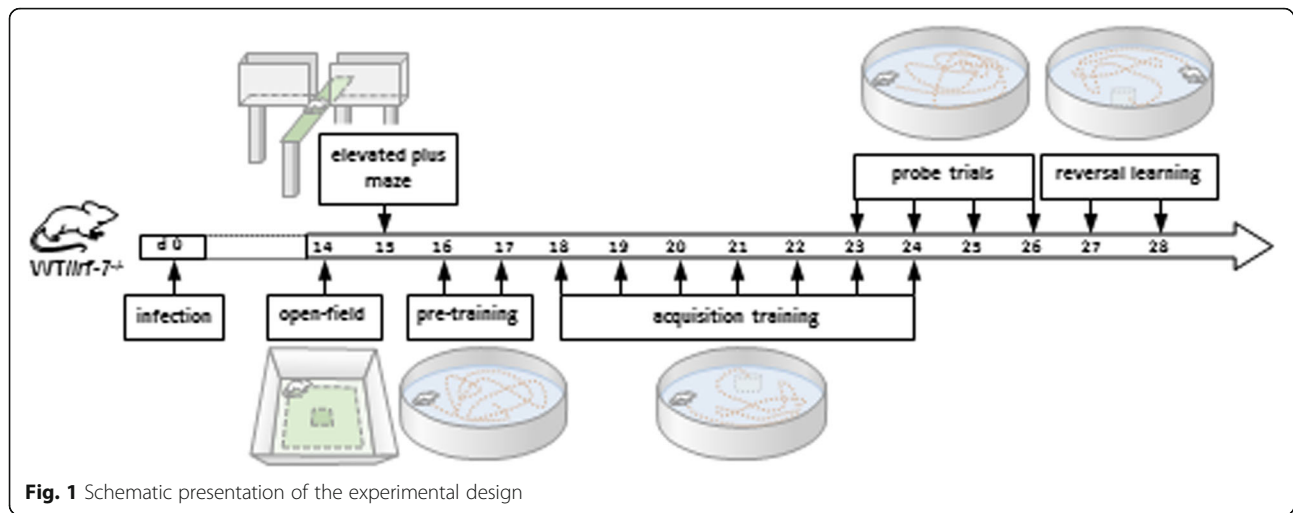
elevated plus maze

probe trials

reversal learning

WT/Irf-7$^{-/-}$

d 0

14 15 16 17 18 19 20 21 22 23 24 25 26 27 28

infection

open-field

pre-training

acquisition training

**Fig. 1** Schematic presentation of the experimental design